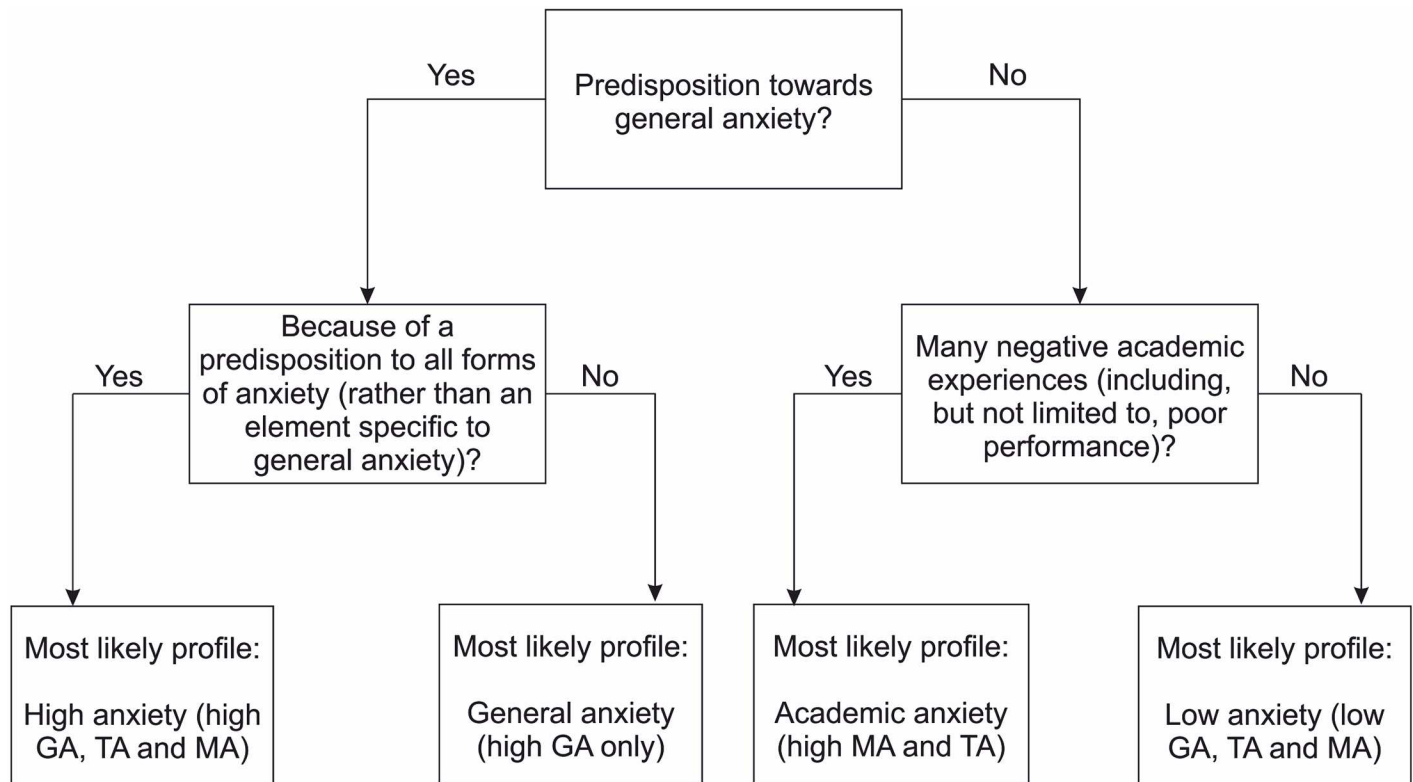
Predisposition towards general anxiety?

Yes

No

Because of a predisposition to all forms of anxiety (rather than an element specific to general anxiety)?

Yes

No

Many negative academic experiences (including, but not limited to, poor performance)?

Yes

No

Most likely profile:

High anxiety (high GA, TA and MA)

Most likely profile:

General anxiety (high GA only)

Most likely profile:

Academic anxiety (high MA and TA)

Most likely profile:

Low anxiety (low GA, TA and MA)